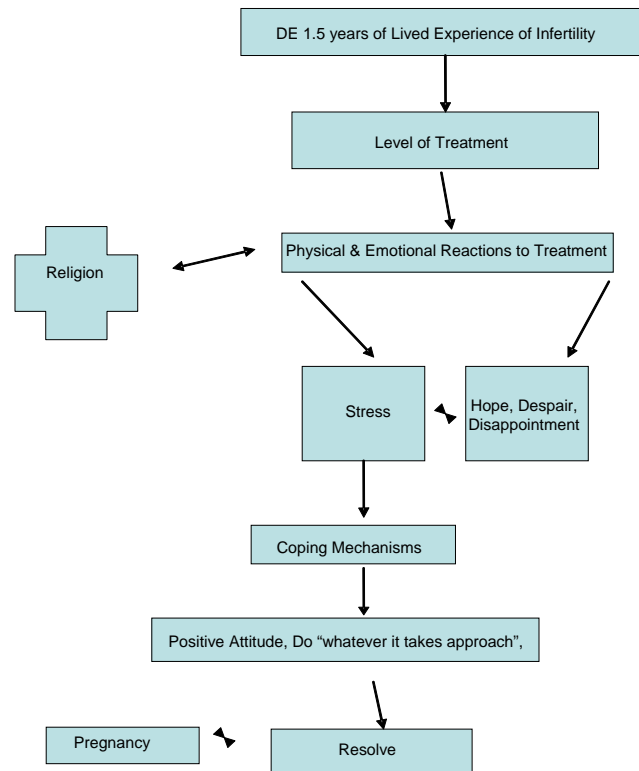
DE 1.5 years of Lived Experience of Infertility

Level of Treatment

Religion

Physical & Emotional Reactions to Treatment

Stress

Hope, Despair, Disappointment

Coping Mechanisms

Positive Attitude, Do “whatever it takes approach”,

Pregnancy

Resolve